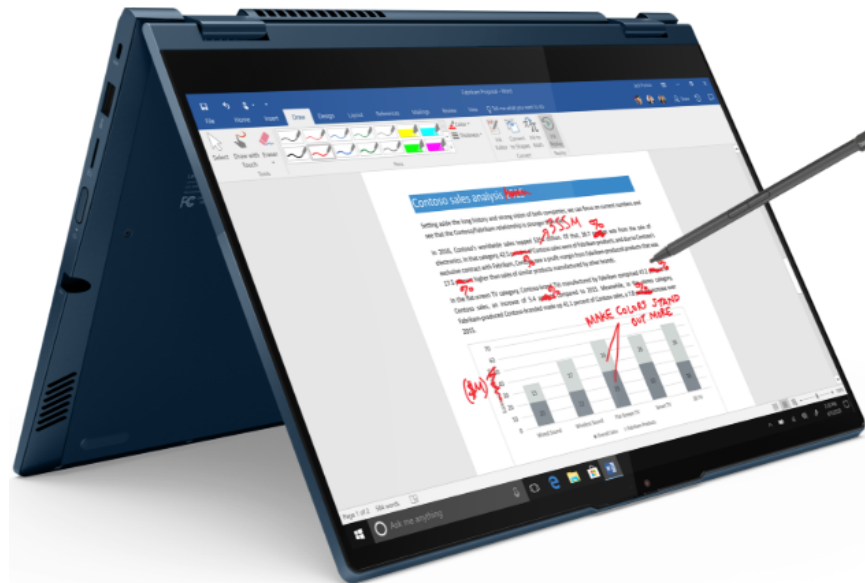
Fabrikam Proposal - Word

File Home Insert Draw Design Layout References Mailings Review View Tell me what you want to do

Select Draw with Touch Eraser

Tools Pens Convert

Contoso sales analysis

Setting aside the long history and strong vision of both companies, we can focus on current numbers and see that the Contoso/Fabrikam relationship is stronger than ever.

In 2016, Contoso's worldwide sales topped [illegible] billion. Of that, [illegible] was from the sale of electronics. In that category, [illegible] of Contoso sales were of Fabrikam products, and during Contoso's exclusive contract with Fabrikam, Contoso saw a profit margin from Fabrikam-produced products that was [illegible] higher than sales of similar products manufactured by other brands.

In the flat-screen TV category, Contoso brand TVs manufactured by Fabrikam comprised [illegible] of Contoso sales, an increase of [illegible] compared to 2015. Meanwhile, in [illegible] category, Fabrikam-produced Contoso-branded made up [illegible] percent of Contoso sales, a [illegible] increase over 2015.

35.5M

MAKE COLORS STAND OUT MORE

($M)

Page 1 of 2 506 words

Ask me anything